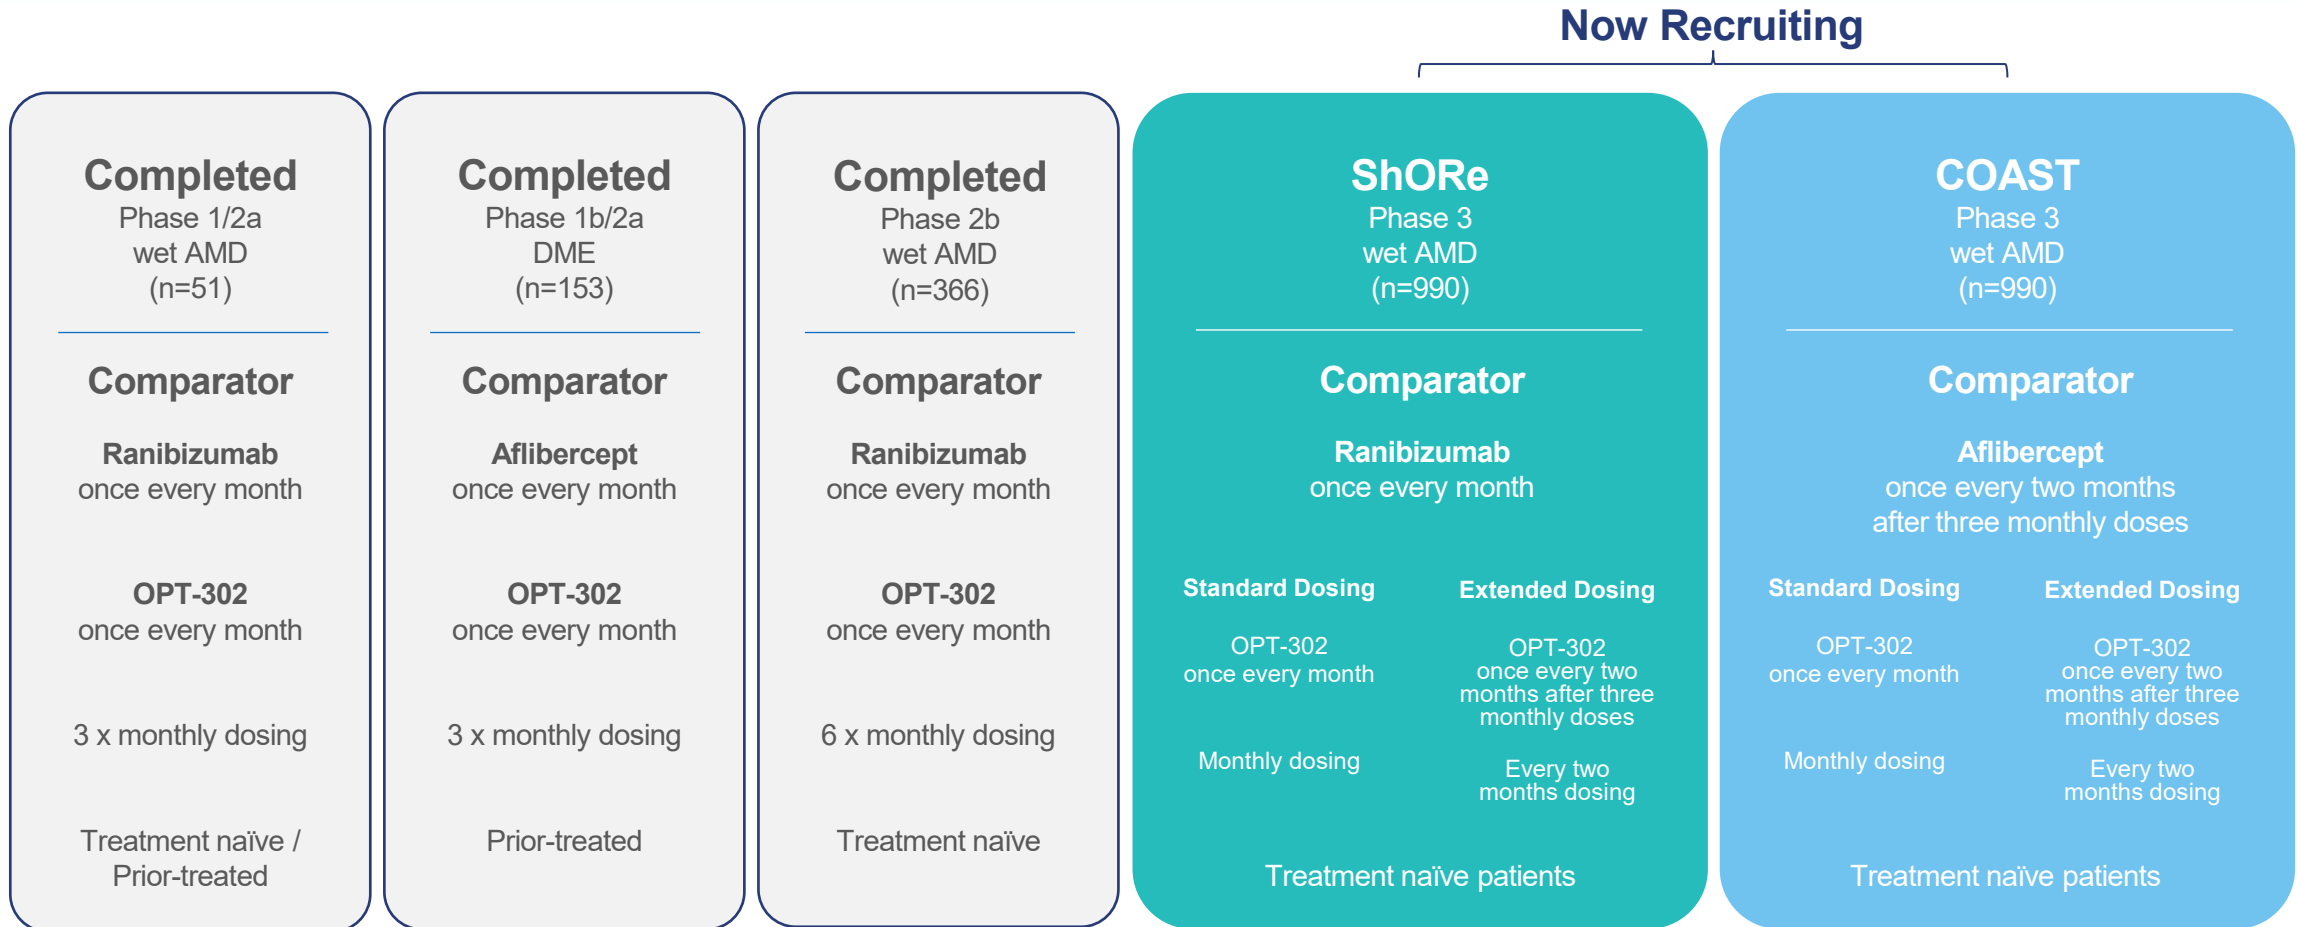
Now Recruiting

Completed
Phase 1/2a
wet AMD
(n=51)

Comparator

Ranibizumab
once every month

OPT-302
once every month

3 x monthly dosing

Treatment naïve / Prior-treated

Completed
Phase 1b/2a
DME
(n=153)

Comparator

Aflibercept
once every month

OPT-302
once every month

3 x monthly dosing

Prior-treated

Completed
Phase 2b
wet AMD
(n=366)

Comparator

Ranibizumab
once every month

OPT-302
once every month

6 x monthly dosing

Treatment naïve

ShORe
Phase 3
wet AMD
(n=990)

Comparator

Ranibizumab
once every month

Standard Dosing

OPT-302
once every month

Monthly dosing

Extended Dosing

OPT-302
once every two months after three monthly doses

Every two months dosing

Treatment naïve patients

COAST
Phase 3
wet AMD
(n=990)

Comparator

Aflibercept
once every two months
after three monthly doses

Standard Dosing

OPT-302
once every month

Monthly dosing

Extended Dosing

OPT-302
once every two months after three monthly doses

Every two months dosing

Treatment naïve patients